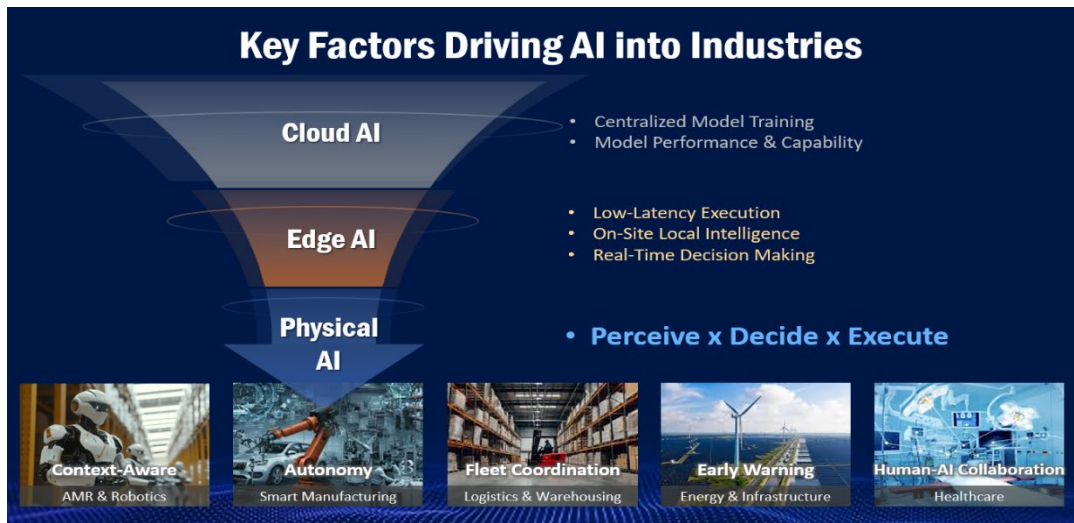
Key Factors Driving AI into Industries

Cloud AI

- Centralized Model Training
- Model Performance & Capability

Edge AI

- Low-Latency Execution
- On-Site Local Intelligence
- Real-Time Decision Making

Physical AI

- Perceive x Decide x Execute

Context-Aware
AMR & Robotics

Autonomy
Smart Manufacturing

Fleet Coordination
Logistics & Warehousing

Early Warning
Energy & Infrastructure

Human-AI Collaboration
Healthcare